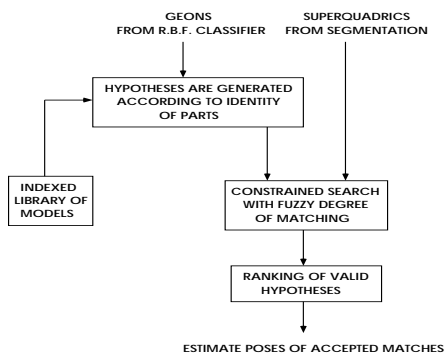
GEONS FROM R.B.F. CLASSIFIER

SUPERQUADRICS FROM SEGMENTATION

HYPOTHESES ARE GENERATED ACCORDING TO IDENTITY OF PARTS

INDEXED LIBRARY OF MODELS

CONSTRAINED SEARCH WITH FUZZY DEGREE OF MATCHING

RANKING OF VALID HYPOTHESES

ESTIMATE POSES OF ACCEPTED MATCHES